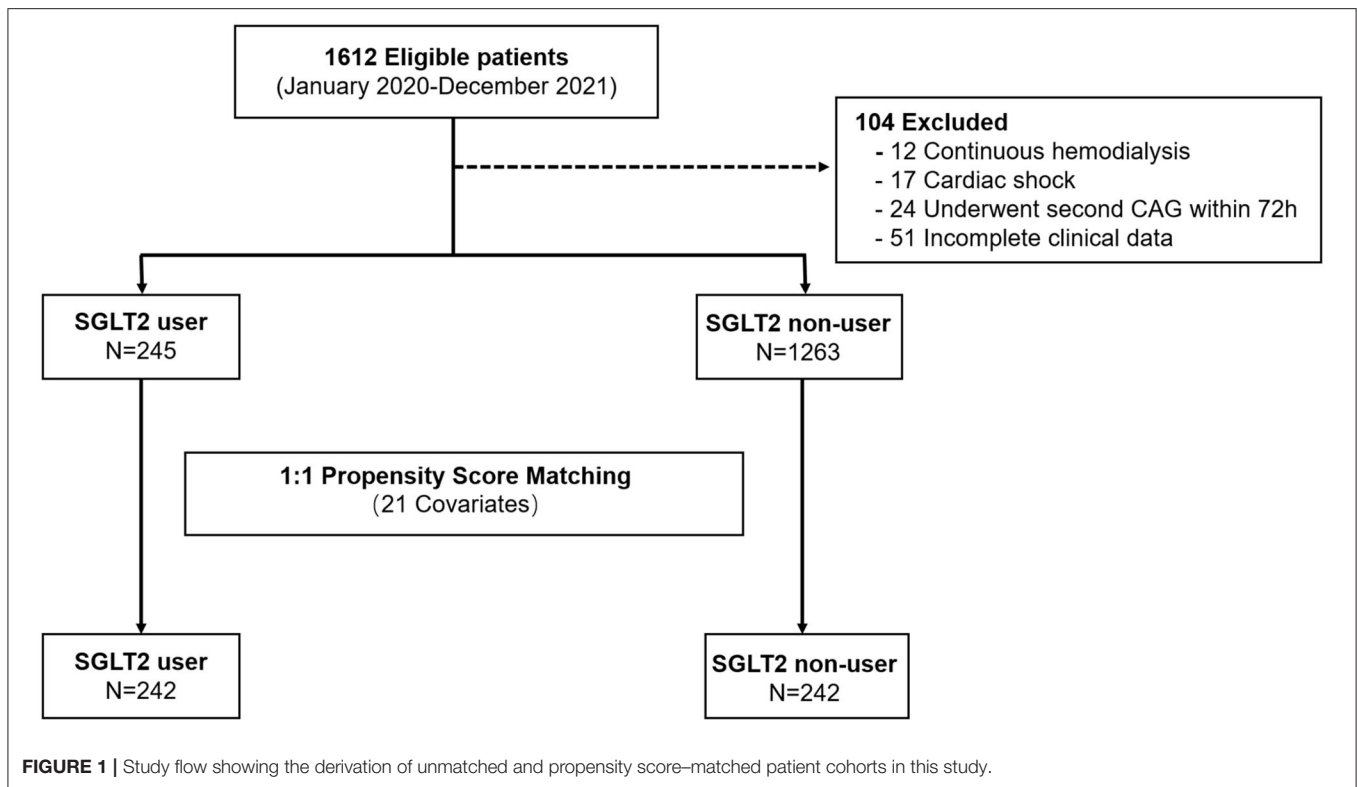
1612 Eligible patients
(January 2020-December 2021)

104 Excluded
- 12 Continuous hemodialysis
- 17 Cardiac shock
- 24 Underwent second CAG within 72h
- 51 Incomplete clinical data

SGLT2 user
N=245

SGLT2 non-user
N=1263

1:1 Propensity Score Matching
(21 Covariates)

SGLT2 user
N=242

SGLT2 non-user
N=242

FIGURE 1 | Study flow showing the derivation of unmatched and propensity score–matched patient cohorts in this study.